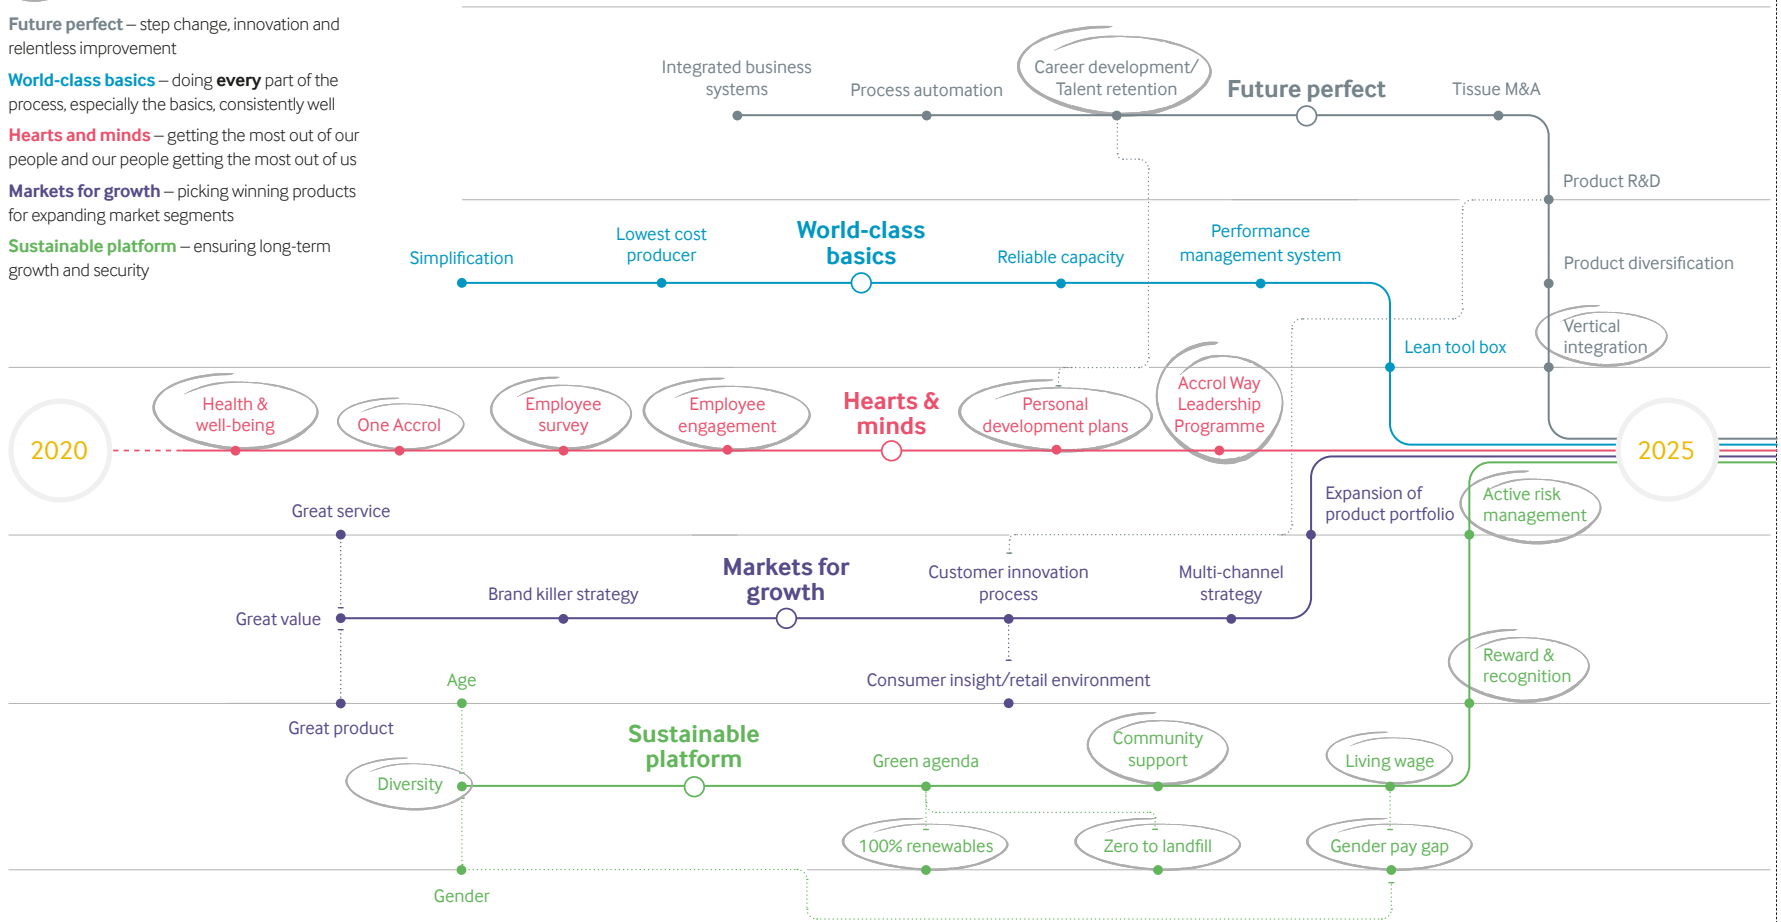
Future perfect – step change, innovation and relentless improvement

World-class basics – doing every part of the process, especially the basics, consistently well

Hearts and minds – getting the most out of our people and our people getting the most out of us

Markets for growth – picking winning products for expanding market segments

Sustainable platform – ensuring long-term growth and security

Integrated business systems
Process automation
Career development/ Talent retention
Future perfect
Tissue M&A
Product R&D
Product diversification
Vertical integration

Simplification
Lowest cost producer
World-class basics
Reliable capacity
Performance management system
Lean tool box

2020
Health & well-being
One Accrol
Employee survey
Employee engagement
Hearts & minds
Personal development plans
Accrol Way Leadership Programme
2025

Great service
Expansion of product portfolio
Active risk management
Great value
Brand killer strategy
Markets for growth
Customer innovation process
Multi-channel strategy
Consumer insight/retail environment
Reward & recognition

Age
Great product
Diversity
Sustainable platform
Green agenda
Community support
Living wage
100% renewables
Zero to landfill
Gender pay gap
Gender